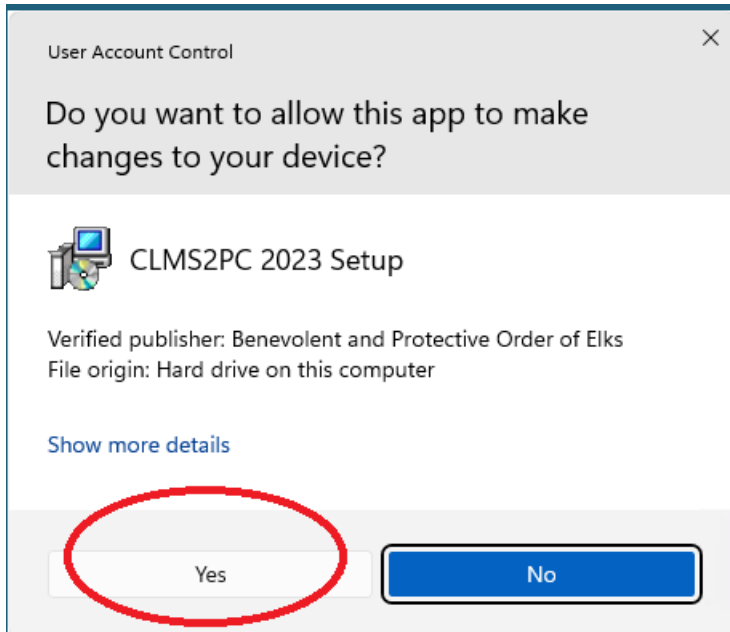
User Account Control

×

Do you want to allow this app to make changes to your device?

CLMS2PC 2023 Setup

Verified publisher: Benevolent and Protective Order of Elks
File origin: Hard drive on this computer

Show more details

Yes

No